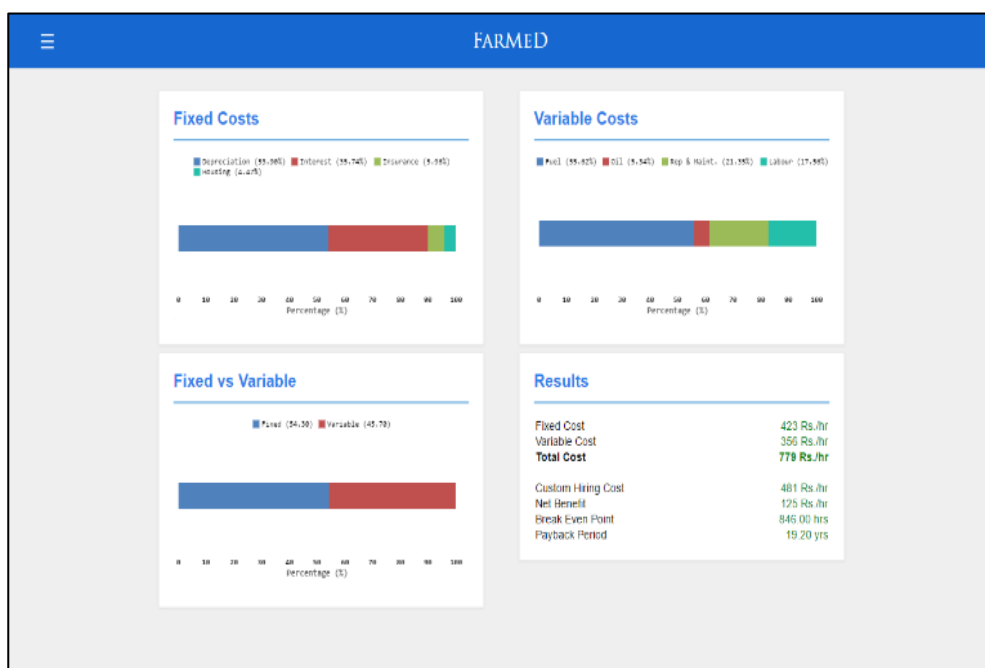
☰ FARMED

Fixed Costs

Depreciation (53.90%) Interest (35.74%) Insurance (5.93%) Housing (4.47%)

0 10 20 30 40 50 60 70 80 90 100
Percentage (%)

Variable Costs

Fuel (55.92%) Oil (5.54%) Rep & Maint. (21.35%) Labour (17.58%)

0 10 20 30 40 50 60 70 80 90 100
Percentage (%)

Fixed vs Variable

Fixed (54.30) Variable (45.70)

0 10 20 30 40 50 60 70 80 90 100
Percentage (%)

Results

| | |
|---|---|
| Fixed Cost | 423 Rs./hr |
| Variable Cost | 356 Rs./hr |
| **Total Cost** | **779 Rs./hr** |
| Custom Hiring Cost | 481 Rs./hr |
| Net Benefit | 125 Rs./hr |
| Break Even Point | 846.00 hrs |
| Payback Period | 19.20 yrs |